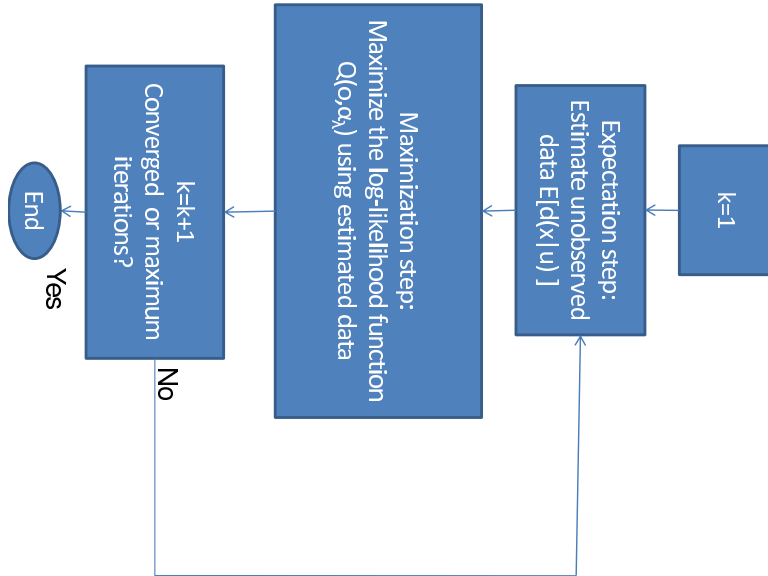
k=1

Expectation step:
Estimate unobserved data E[d(x|u)]

Maximization step:
Maximize the log-likelihood function $Q(\alpha,\alpha_k)$ using estimated data

k=k+1
Converged or maximum iterations?

No

Yes

End